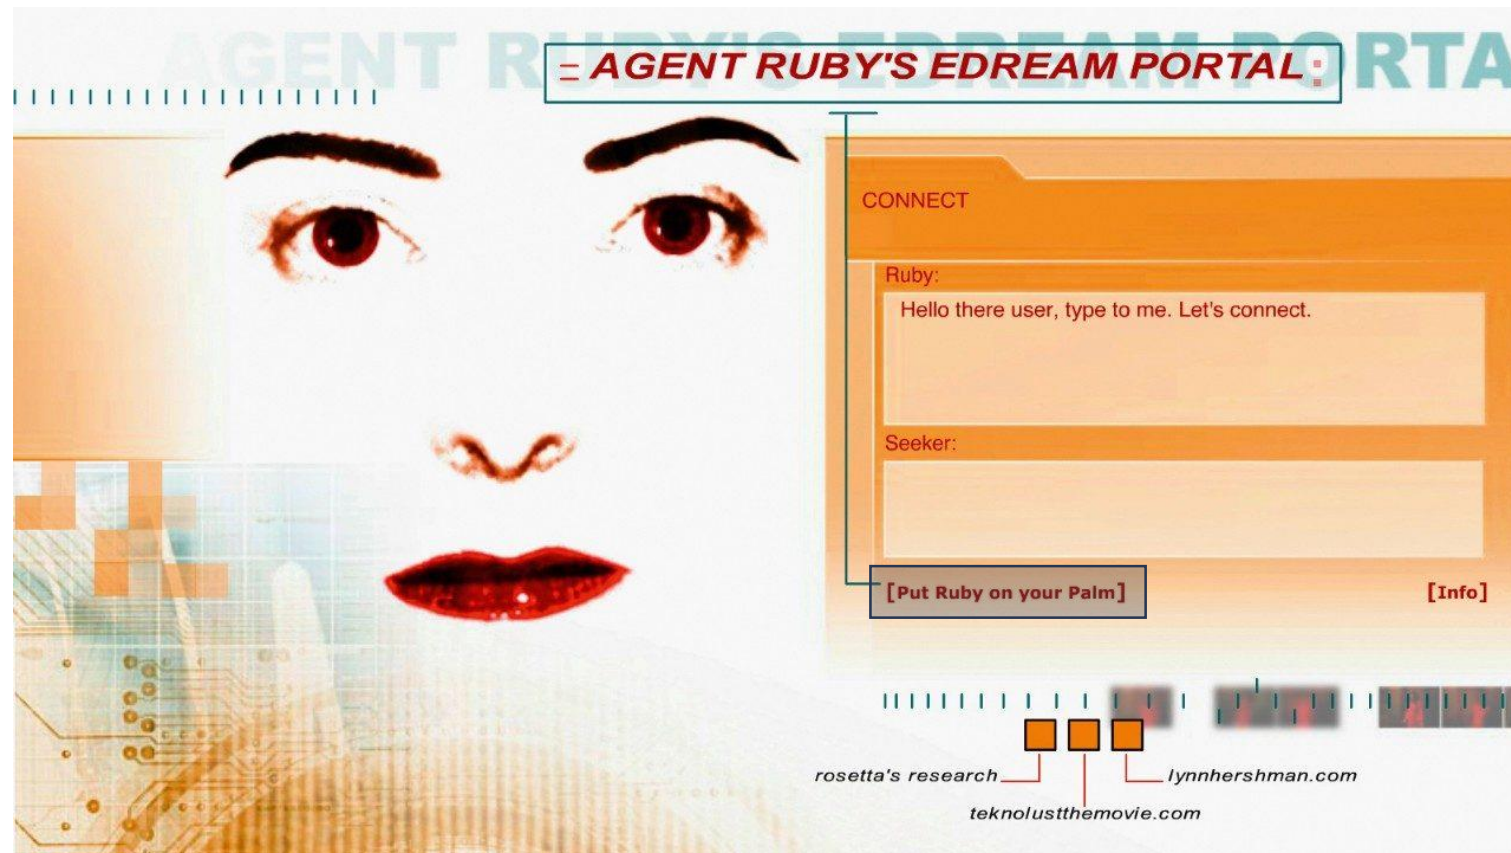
AGENT RUBY'S EDREAM PORTAL

AGENT RUBY'S EDREAM PORTAL

CONNECT

Ruby:

Hello there user, type to me. Let's connect.

Seeker:

[Put Ruby on your Palm]

[Info]

rosetta's research

lynnhershman.com

teknolustthemovie.com